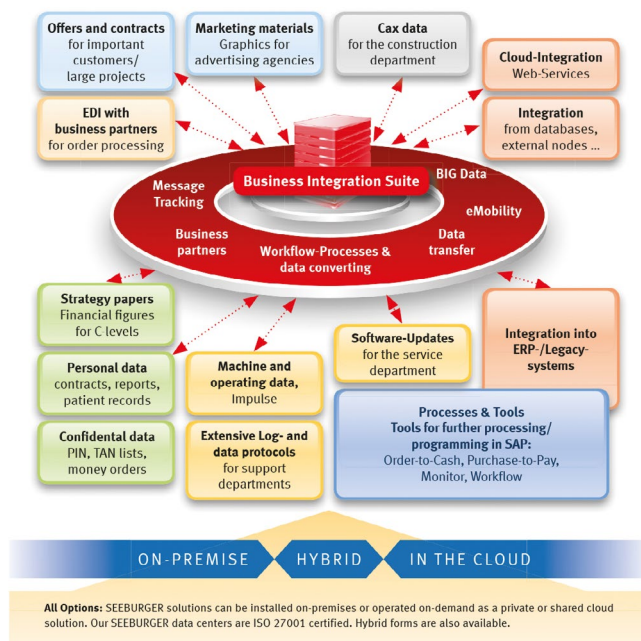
Offers and contracts
for important customers/ large projects

Marketing materials
Graphics for advertising agencies

Cax data
for the construction department

Cloud-Integration
Web-Services

EDI with business partners
for order processing

Integration
from databases, external nodes ...

Business Integration Suite

Message Tracking

BIG Data

eMobility

Business partners

Workflow-Processes & data converting

Data transfer

Strategy papers
Financial figures for C levels

Personal data
contracts, reports, patient records

Confidental data
PIN, TAN lists, money orders

Machine and operating data,
Impulse

Extensive Log- and data protocols
for support departments

Software-Updates
for the service department

Integration into ERP-/Legacy-systems

Processes & Tools
Tools for further processing/ programming in SAP:
Order-to-Cash, Purchase-to-Pay, Monitor, Workflow

ON-PREMISE HYBRID IN THE CLOUD

All Options: SEEBURGER solutions can be installed on-premises or operated on-demand as a private or shared cloud solution. Our SEEBURGER data centers are ISO 27001 certified. Hybrid forms are also available.